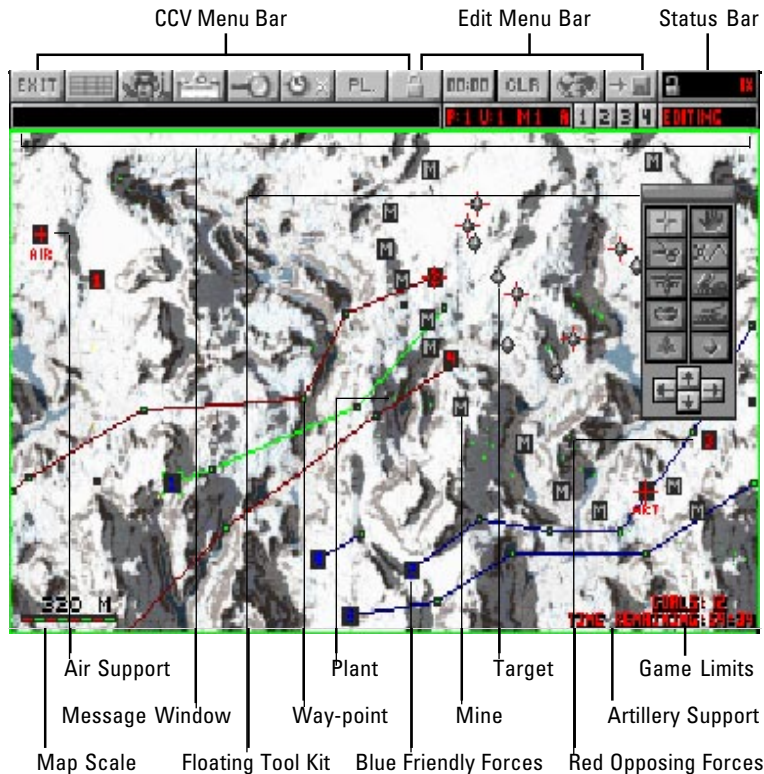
CCV Menu Bar
Edit Menu Bar
Status Bar

EXIT
PL.
00:00
CLR
P:1 U:1 M1
1 2 3 4
EDITING

AIR
ART
320 M
GOALS: 12
TIME REMAINING: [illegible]

Air Support
Plant
Target
Game Limits
Message Window
Way-point
Mine
Artillery Support
Map Scale
Floating Tool Kit
Blue Friendly Forces
Red Opposing Forces